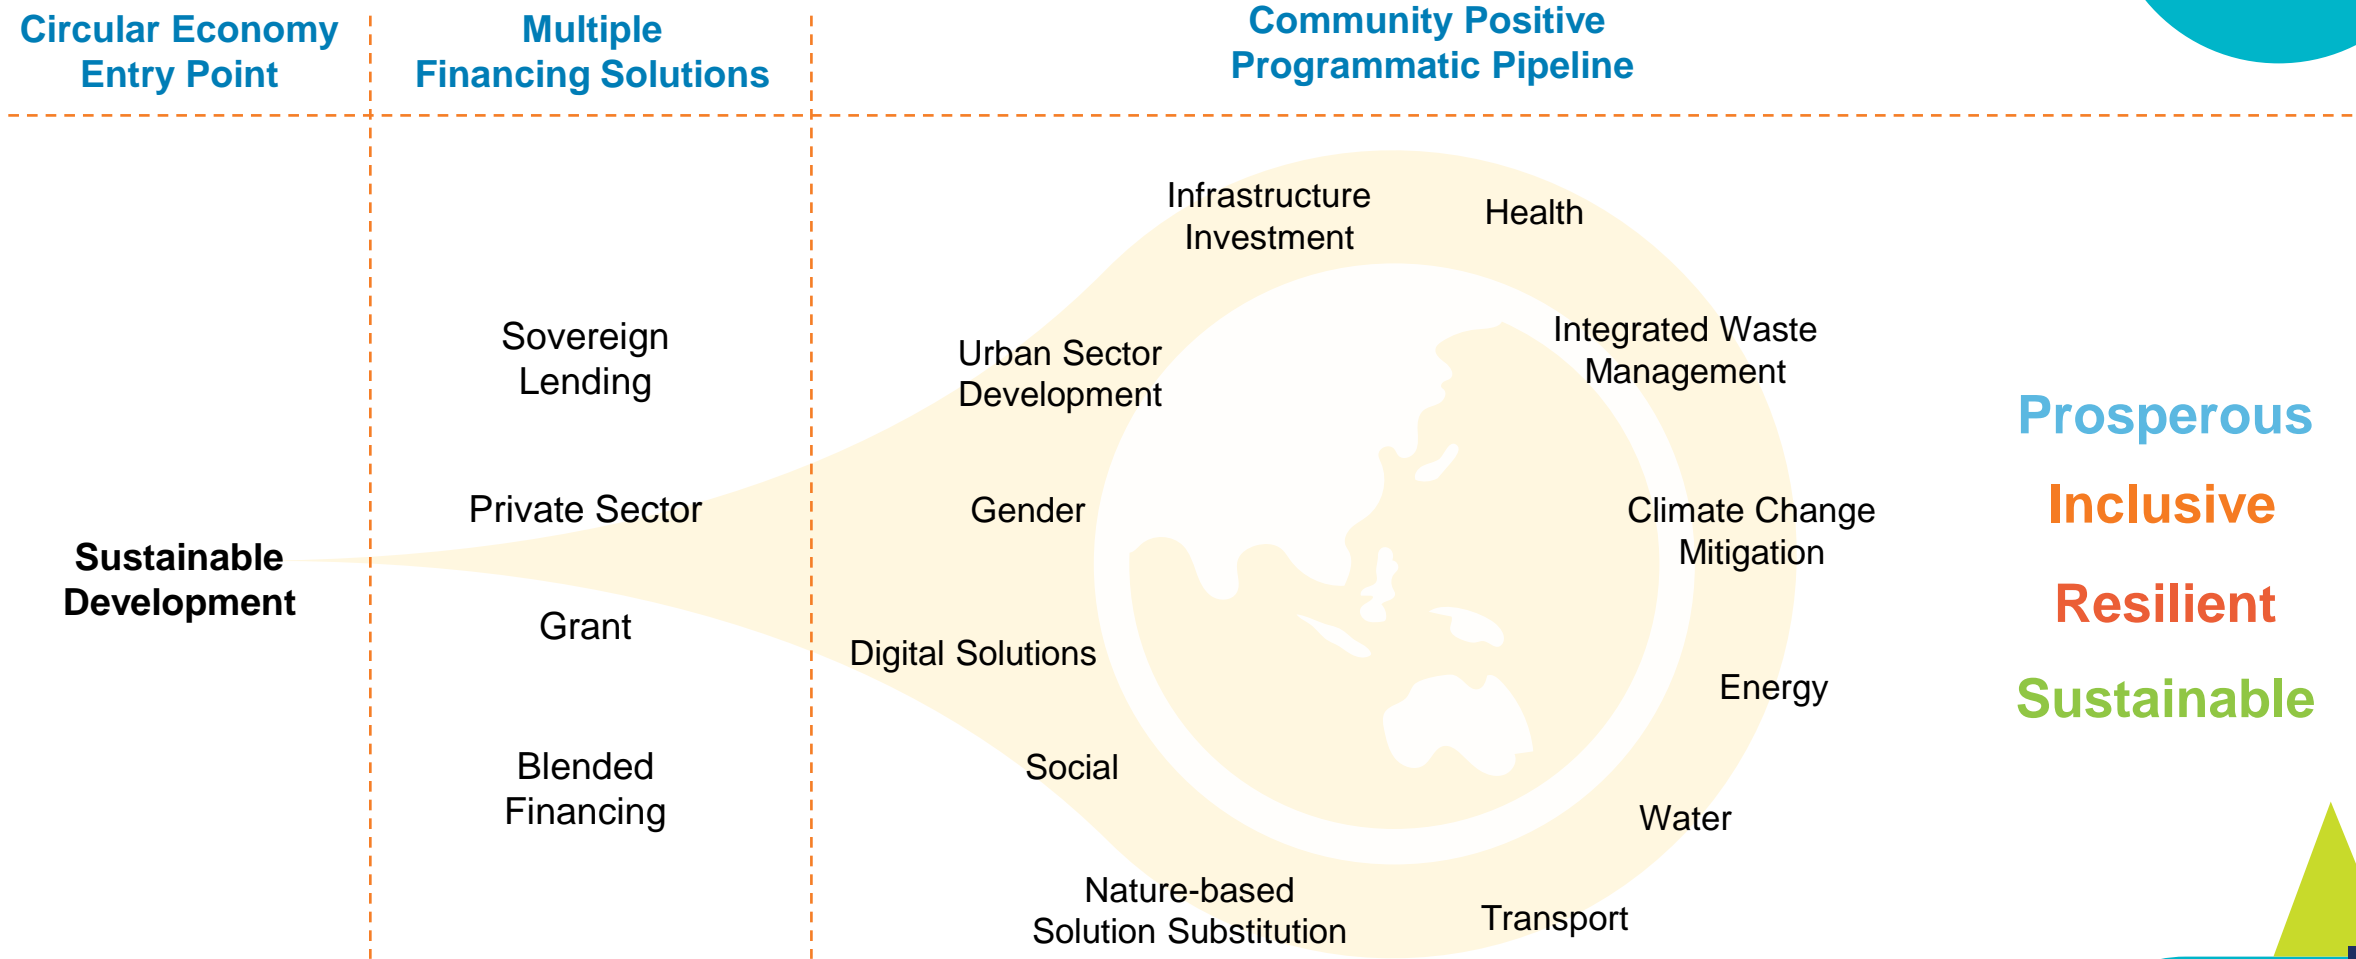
Circular Economy Entry Point

Multiple Financing Solutions

Community Positive Programmatic Pipeline

Sustainable Development

Sovereign Lending

Private Sector

Grant

Blended Financing

Infrastructure Investment

Health

Urban Sector Development

Integrated Waste Management

Gender

Climate Change Mitigation

Digital Solutions

Energy

Social

Water

Nature-based Solution Substitution

Transport

Prosperous

Inclusive

Resilient

Sustainable